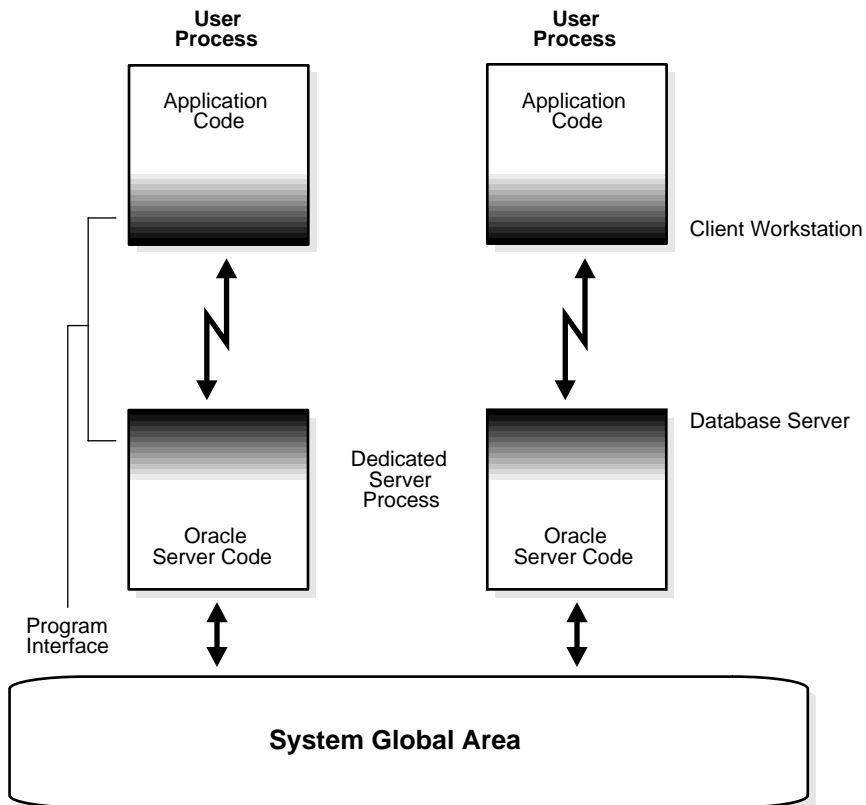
User Process

Application Code

User Process

Application Code

Client Workstation

Database Server

Dedicated Server Process

Oracle Server Code

Oracle Server Code

Program Interface

System Global Area